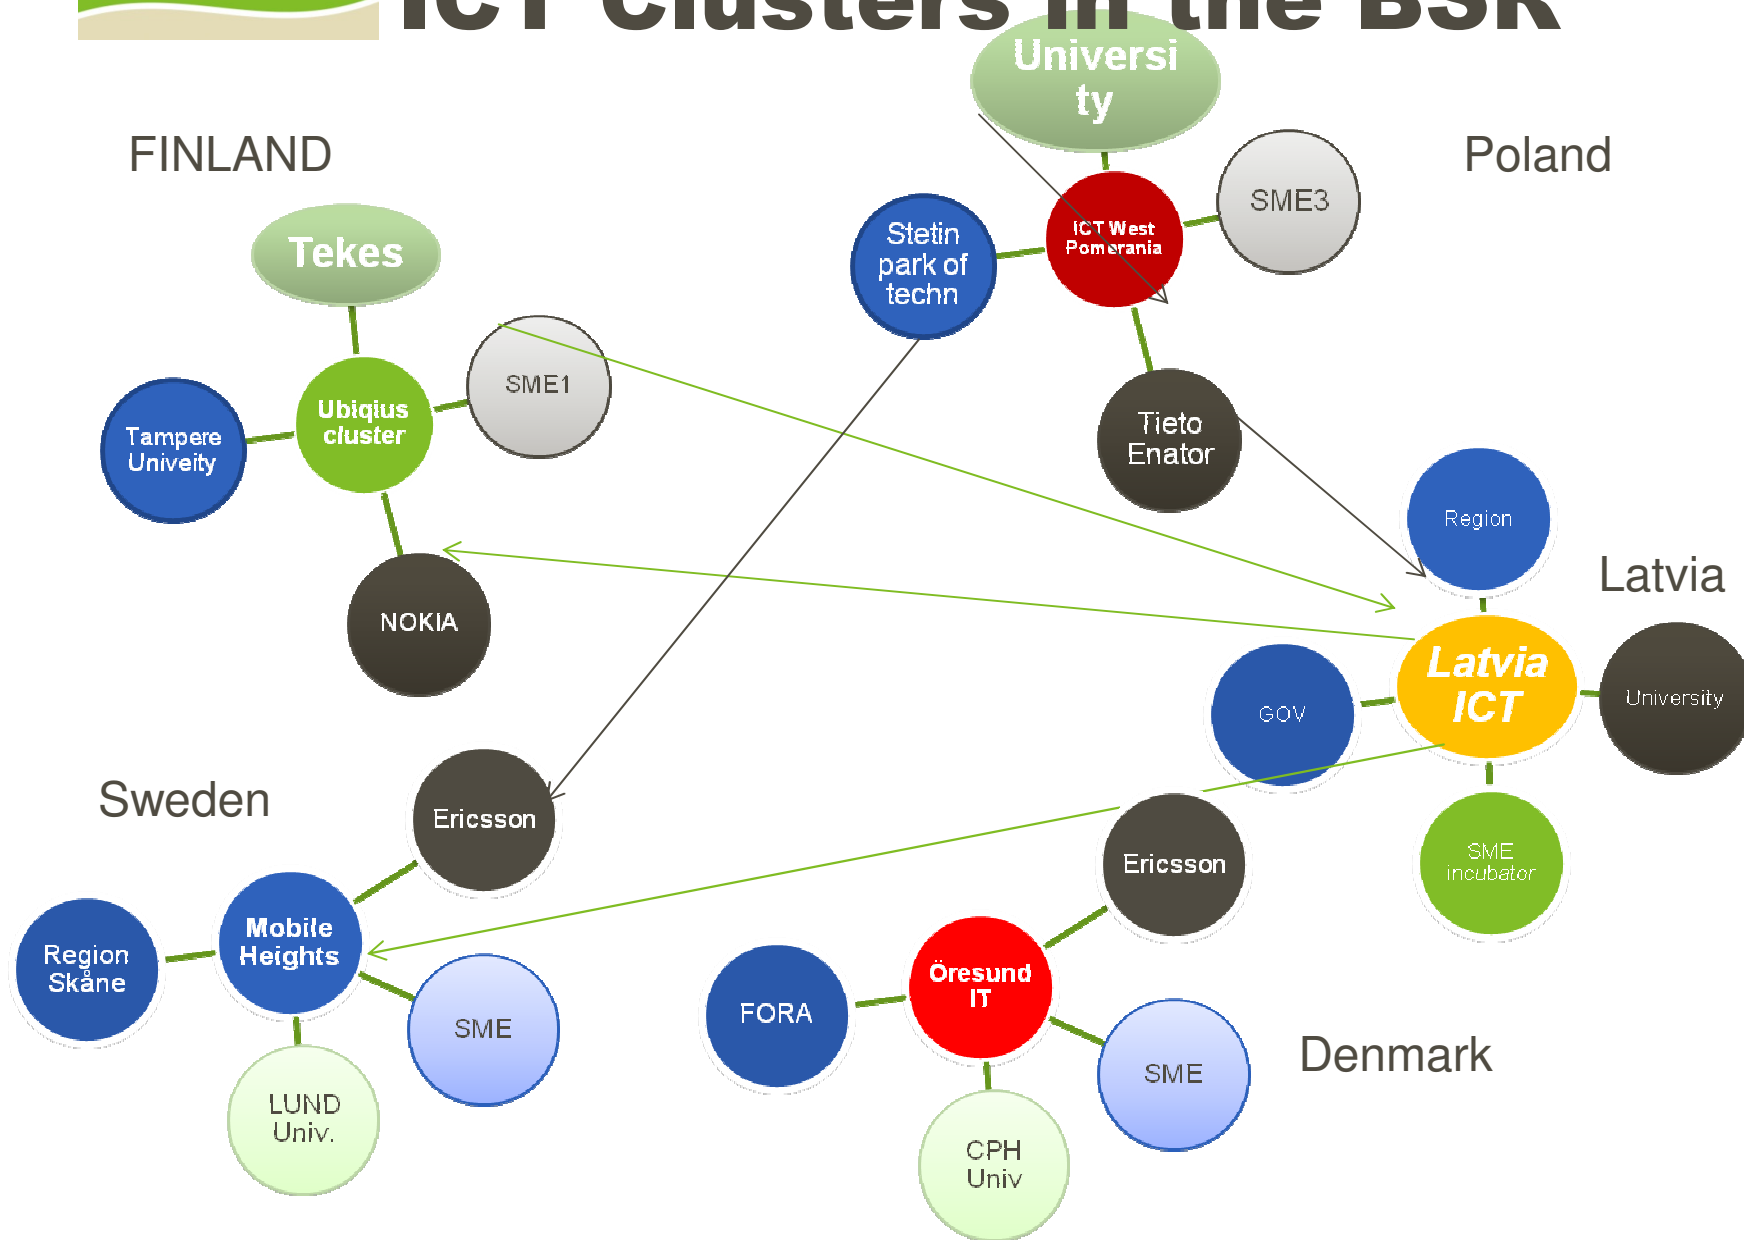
ICT Clusters in the BSR

FINLAND

Tekes

Ubiqius cluster

SME1

Tampere Univeity

NOKIA

Universi ty

ICT West Pomerania

SME3

Poland

Stetin park of techn

Tieto Enator

Region

Latvia

Latvia ICT

GOV

University

SME incubator

Sweden

Ericsson

Mobile Heights

Region Skåne

SME

LUND Univ.

Ericsson

Öresund IT

FORA

SME

CPH Univ

Denmark